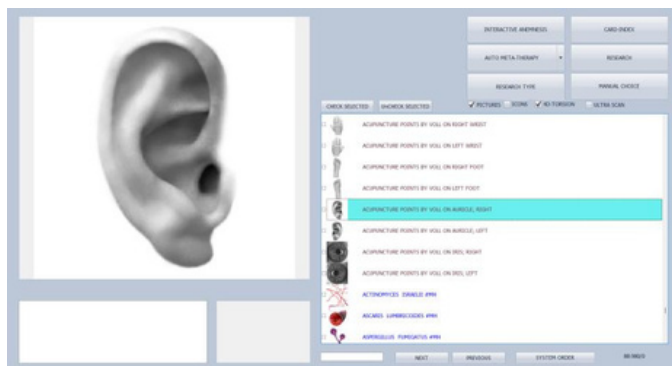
INTERACTIVE ANEMNESIS
CARD-INDEX
AUTO META-THERAPY
RESEARCH
RESEARCH TYPE
MANUAL CHOICE
CHECK SELECTED
UNCHECK SELECTED
PICTURES
ICONS
4D-TORSION
ULTRA SCAN
ACUPUNCTURE POINTS BY VOLL ON RIGHT WRIST
ACUPUNCTURE POINTS BY VOLL ON LEFT WRIST
ACUPUNCTURE POINTS BY VOLL ON RIGHT FOOT
ACUPUNCTURE POINTS BY VOLL ON LEFT FOOT
ACUPUNCTURE POINTS BY VOLL ON AURICLE, RIGHT
ACUPUNCTURE POINTS BY VOLL ON AURICLE, LEFT
ACUPUNCTURE POINTS BY VOLL ON IRIS, RIGHT
ACUPUNCTURE POINTS BY VOLL ON IRIS, LEFT
ACTINOMYCES ISRAELII #MH
ASCARIS LUMBRICOIDES #MH
ASPERGILLUS FUMIGATUS #MH
NEXT
PREVIOUS
SYSTEM ORDER
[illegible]